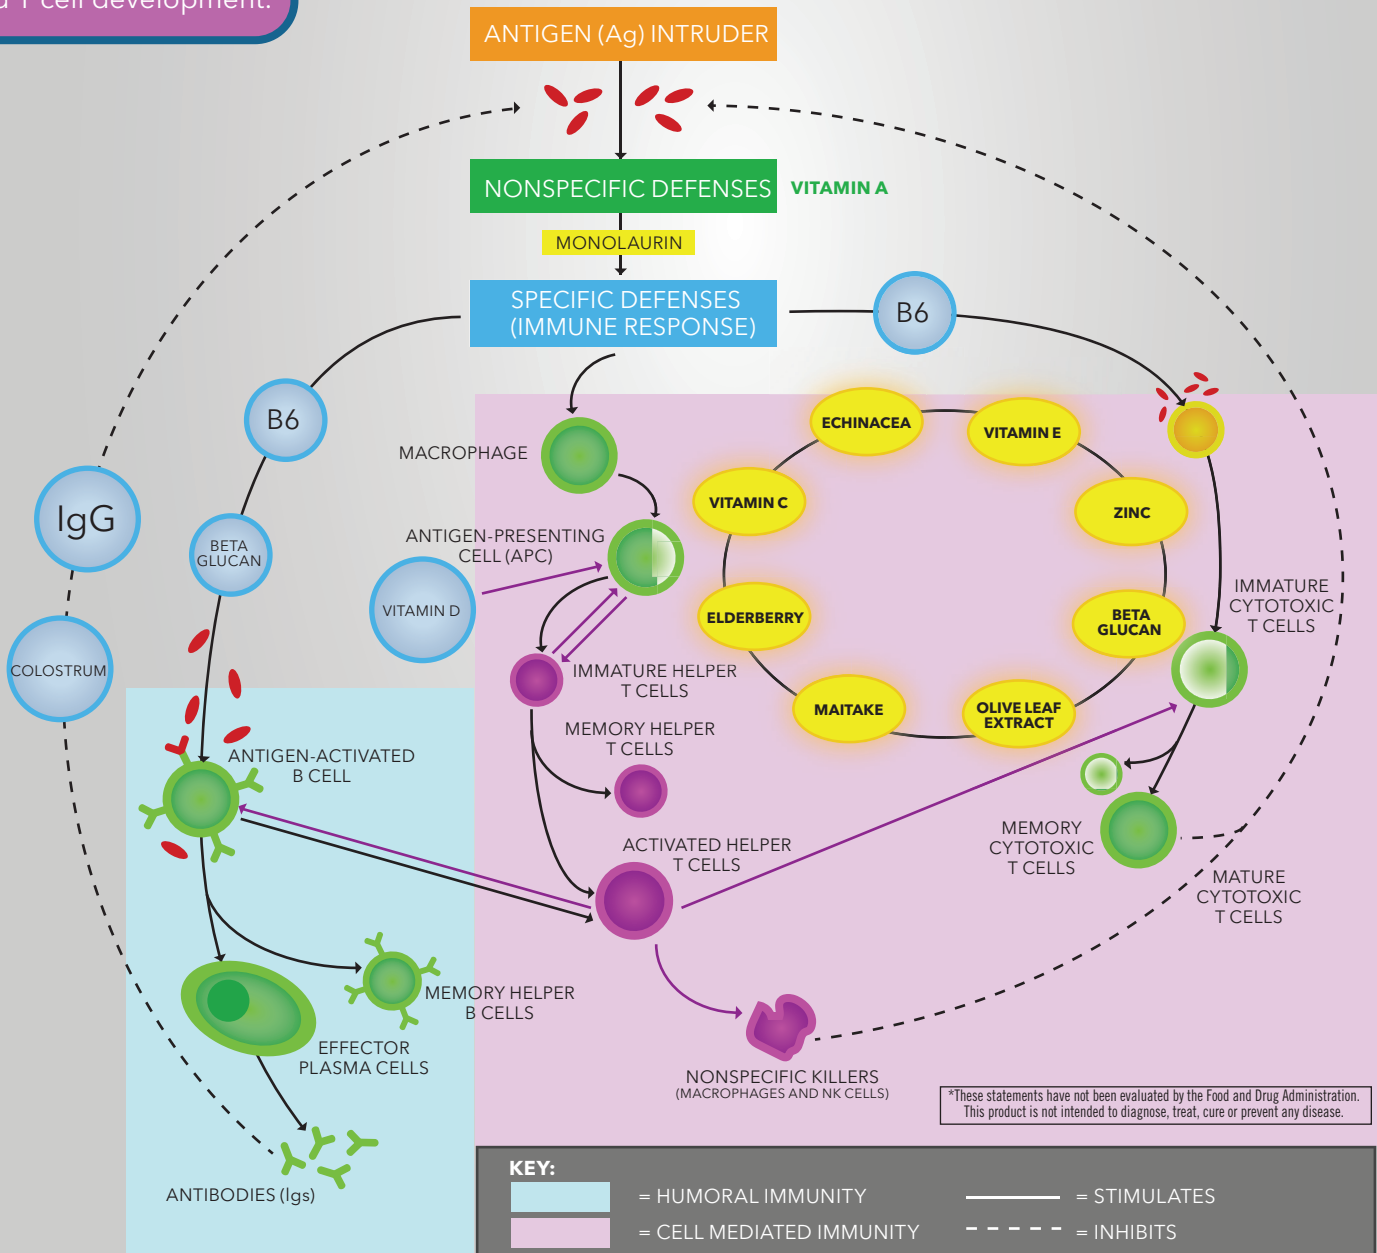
ANTIGEN (Ag) INTRUDER

NONSPECIFIC DEFENSES VITAMIN A

MONOLAURIN

SPECIFIC DEFENSES (IMMUNE RESPONSE)

B6

B6

IgG

BETA GLUCAN

COLOSTRUM

MACROPHAGE

ANTIGEN-PRESENTING CELL (APC)

VITAMIN D

ECHINACEA

VITAMIN E

VITAMIN C

ZINC

ELDERBERRY

BETA GLUCAN

MAITAKE

OLIVE LEAF EXTRACT

IMMATURE HELPER T CELLS

MEMORY HELPER T CELLS

IMMATURE CYTOTOXIC T CELLS

ANTIGEN-ACTIVATED B CELL

ACTIVATED HELPER T CELLS

MEMORY CYTOTOXIC T CELLS

MATURE CYTOTOXIC T CELLS

MEMORY HELPER B CELLS

EFFECTOR PLASMA CELLS

NONSPECIFIC KILLERS (MACROPHAGES AND NK CELLS)

*These statements have not been evaluated by the Food and Drug Administration. This product is not intended to diagnose, treat, cure or prevent any disease.

ANTIBODIES (Igs)

KEY:
= HUMORAL IMMUNITY
= CELL MEDIATED IMMUNITY
= STIMULATES
= INHIBITS